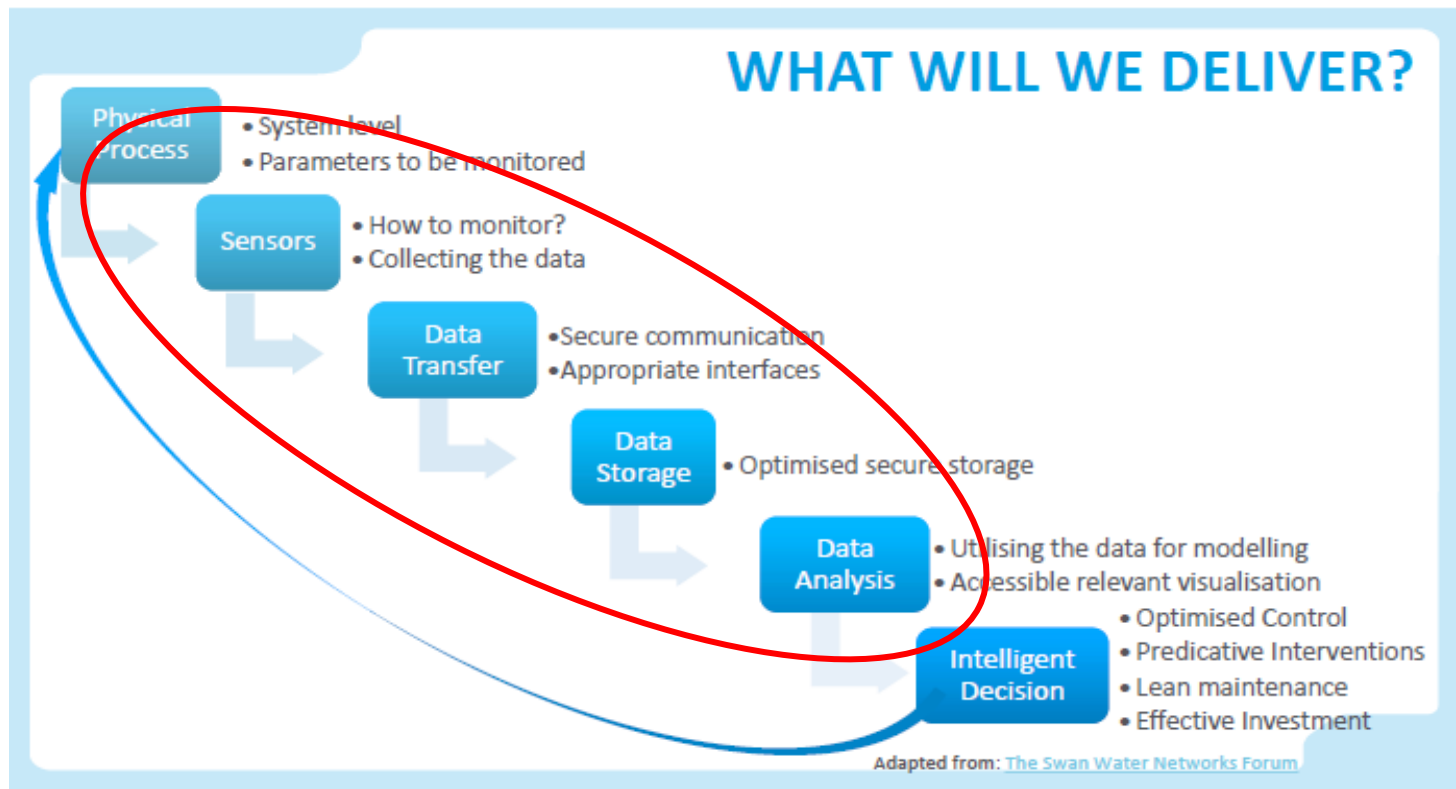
WHAT WILL WE DELIVER?

Physical Process
• System level
• Parameters to be monitored

Sensors
• How to monitor?
• Collecting the data

Data Transfer
•Secure communication
•Appropriate interfaces

Data Storage
• Optimised secure storage

Data Analysis
• Utilising the data for modelling
• Accessible relevant visualisation

Intelligent Decision
• Optimised Control
• Predicative Interventions
• Lean maintenance
• Effective Investment

Adapted from: The Swan Water Networks Forum